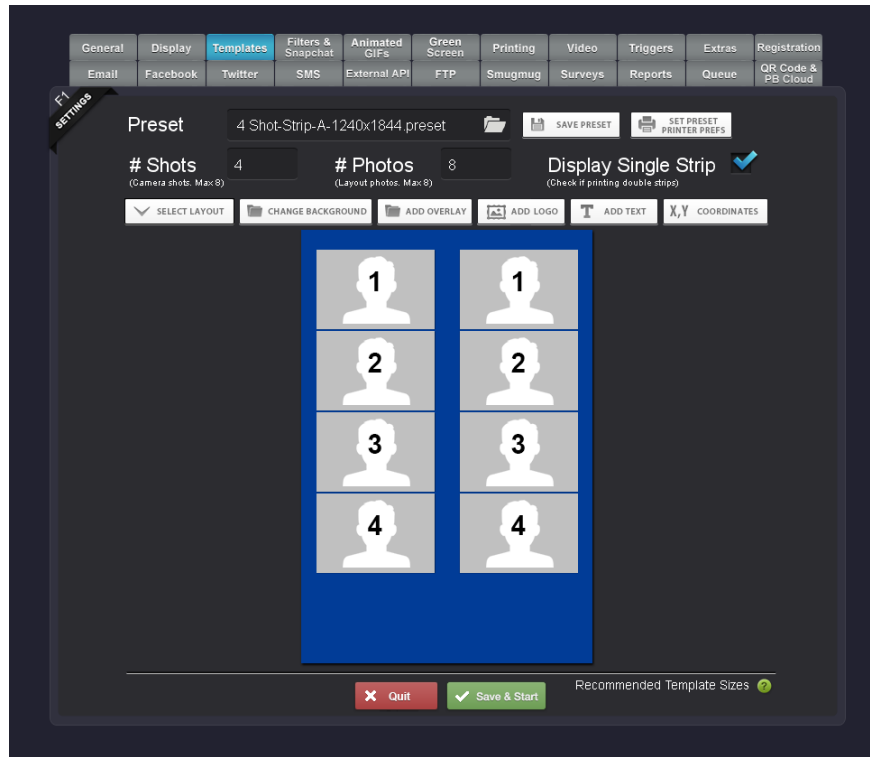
General Display Templates Filters & Snapchat Animated GIFs Green Screen Printing Video Triggers Extras Registration
Email Facebook Twitter SMS External API FTP Smugmug Surveys Reports Queue QR Code & PB Cloud

F1 SETTINGS

Preset 4 Shot-Strip-A-1240x1844.preset SAVE PRESET SET PRESET PRINTER PREFS

# Shots 4
(Camera shots. Max 8)

# Photos 8
(Layout photos. Max 8)

Display Single Strip
(Check if printing double strips)

SELECT LAYOUT CHANGE BACKGROUND ADD OVERLAY ADD LOGO ADD TEXT X,Y COORDINATES

1 1
2 2
3 3
4 4

Quit Save & Start

Recommended Template Sizes ?